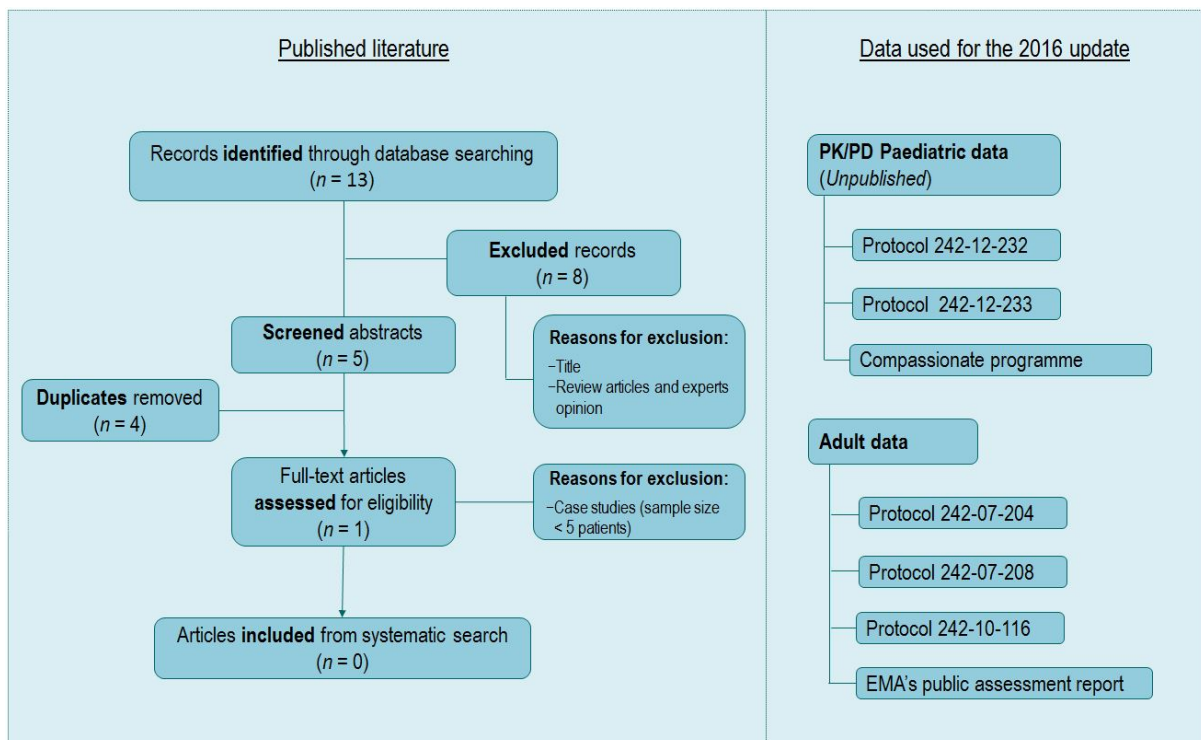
Published literature

Records **identified** through database searching ($n$ = 13)

**Excluded** records ($n$ = 8)

**Reasons for exclusion:**
−Title
−Review articles and experts opinion

**Screened** abstracts ($n$ = 5)

**Duplicates** removed ($n$ = 4)

Full-text articles **assessed** for eligibility ($n$ = 1)

**Reasons for exclusion:**
−Case studies (sample size < 5 patients)

Articles **included** from systematic search ($n$ = 0)

Data used for the 2016 update

**PK/PD Paediatric data** (*Unpublished*)

Protocol 242-12-232

Protocol 242-12-233

Compassionate programme

**Adult data**

Protocol 242-07-204

Protocol 242-07-208

Protocol 242-10-116

EMA's public assessment report